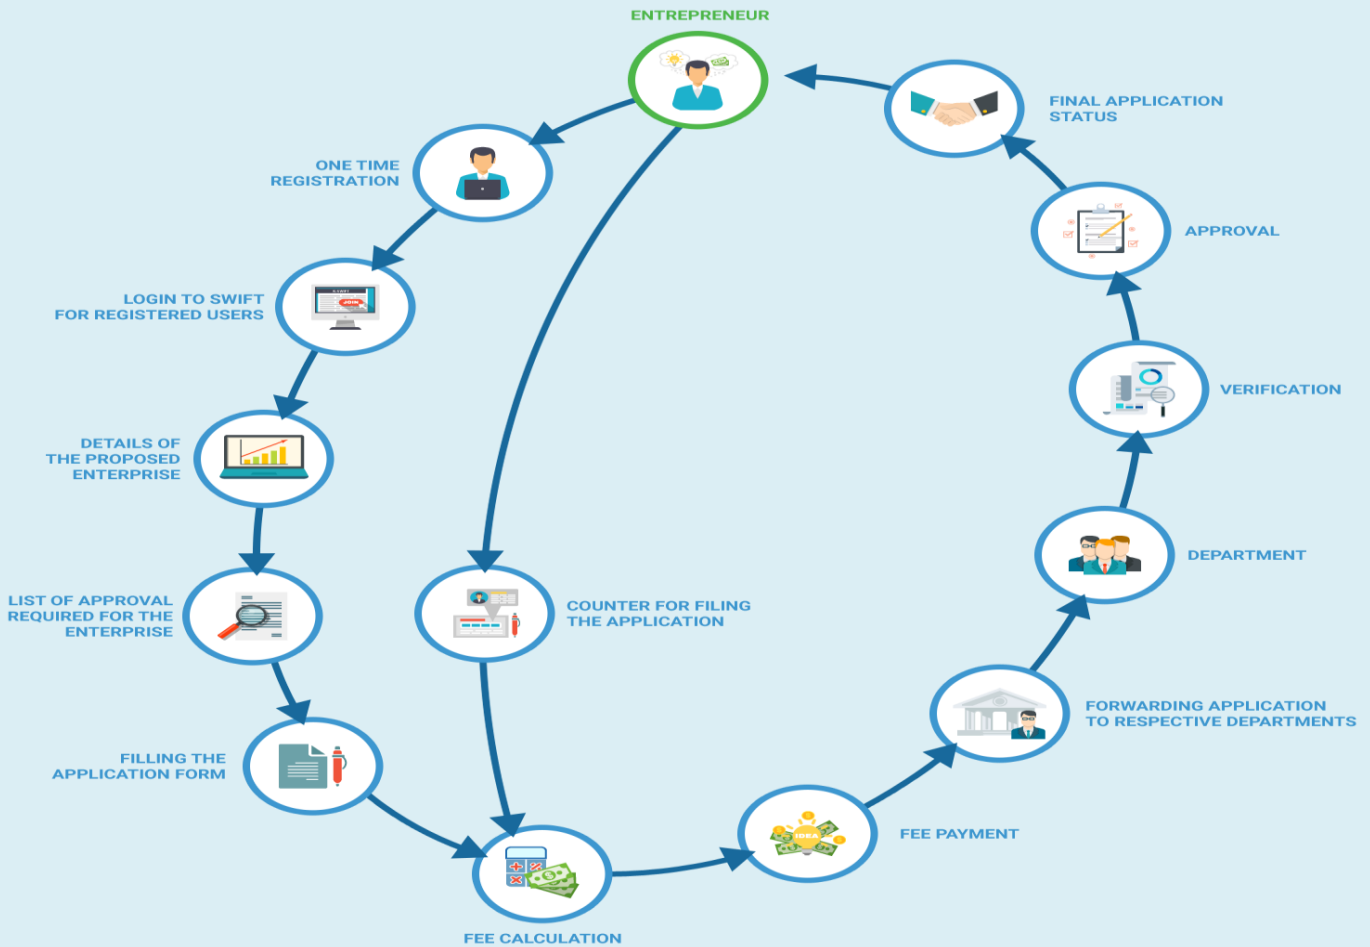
ENTREPRENEUR

ONE TIME REGISTRATION

LOGIN TO SWIFT FOR REGISTERED USERS

JOIN

DETAILS OF THE PROPOSED ENTERPRISE

LIST OF APPROVAL REQUIRED FOR THE ENTERPRISE

FILLING THE APPLICATION FORM

FEE CALCULATION

COUNTER FOR FILING THE APPLICATION

FEE PAYMENT

IDEA

FORWARDING APPLICATION TO RESPECTIVE DEPARTMENTS

DEPARTMENT

VERIFICATION

APPROVAL

FINAL APPLICATION STATUS